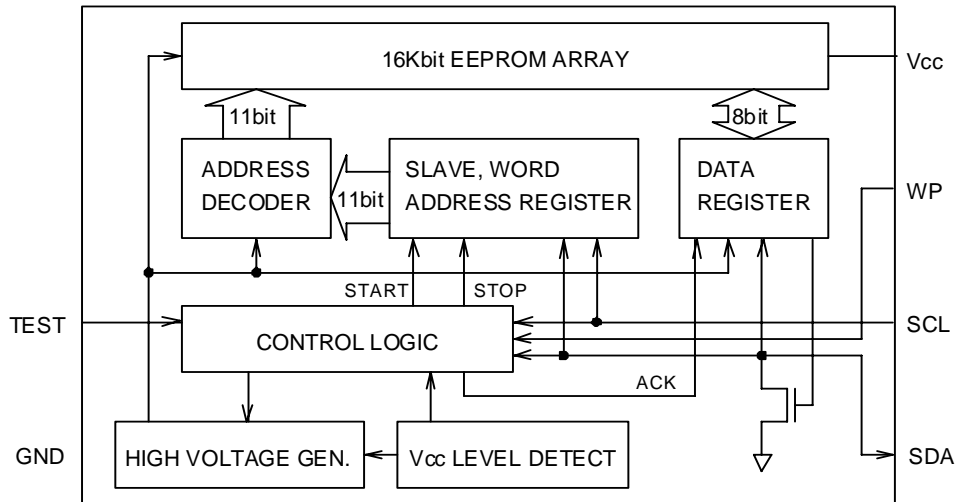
16Kbit EEPROM ARRAY

Vcc

11bit

8bit

ADDRESS DECODER

11bit

SLAVE, WORD ADDRESS REGISTER

DATA REGISTER

WP

START

STOP

TEST

CONTROL LOGIC

SCL

ACK

GND

HIGH VOLTAGE GEN.

Vcc LEVEL DETECT

SDA